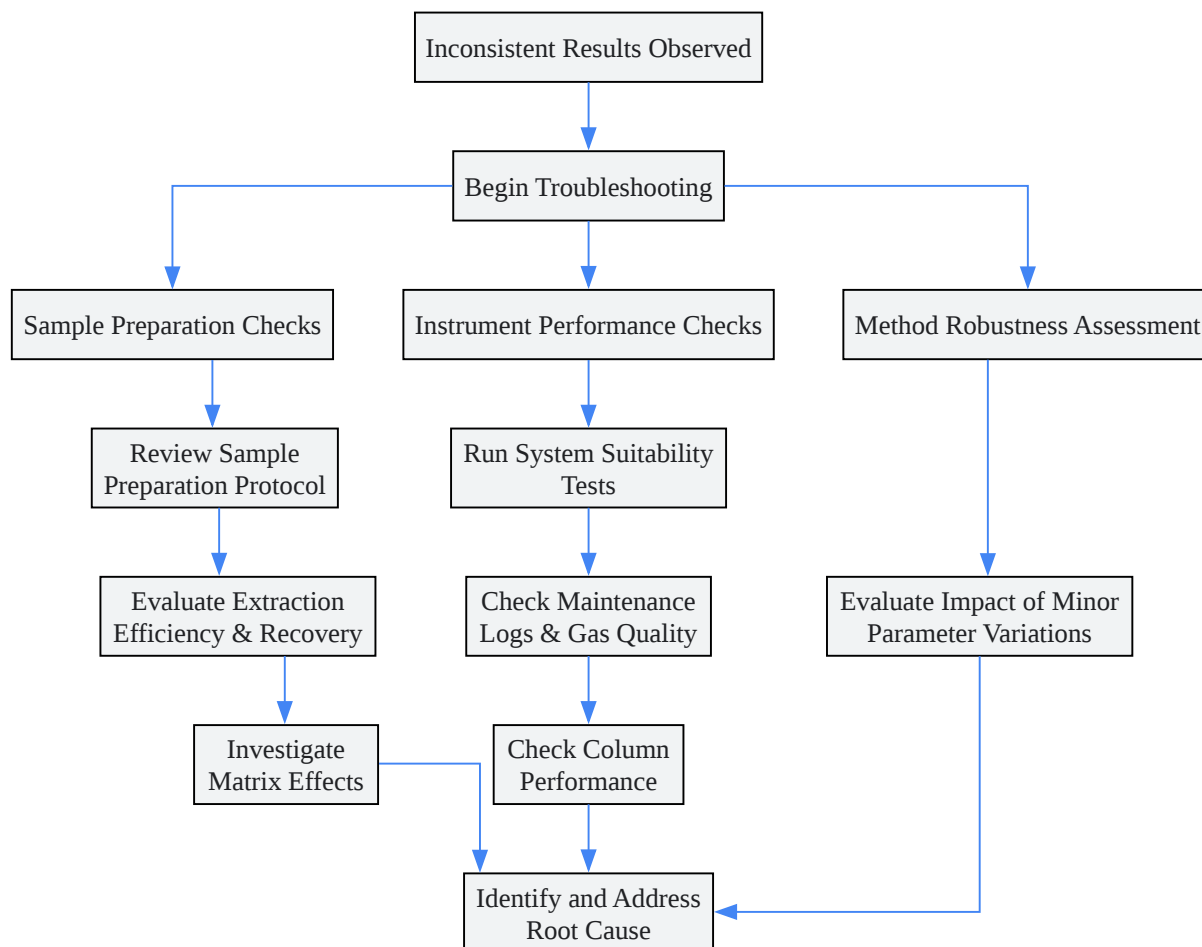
Inconsistent Results Observed

Begin Troubleshooting

Sample Preparation Checks

Instrument Performance Checks

Method Robustness Assessment

Review Sample Preparation Protocol

Run System Suitability Tests

Evaluate Extraction Efficiency & Recovery

Check Maintenance Logs & Gas Quality

Evaluate Impact of Minor Parameter Variations

Investigate Matrix Effects

Check Column Performance

Identify and Address Root Cause